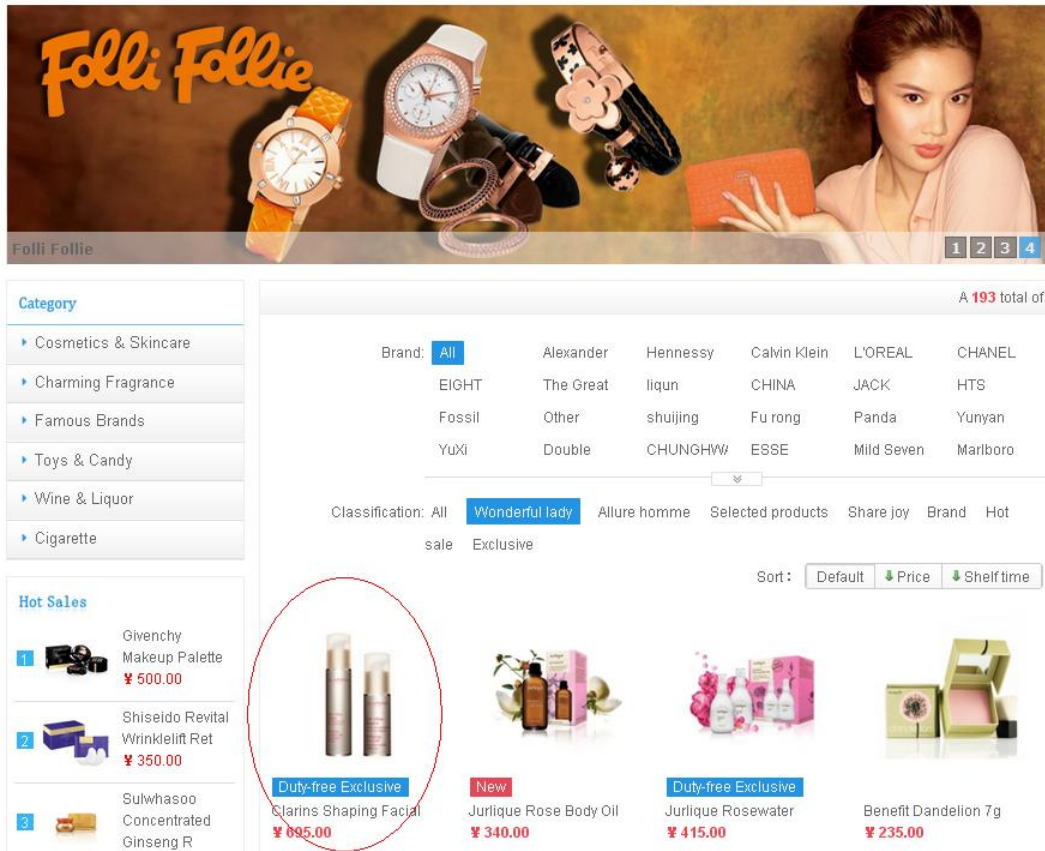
Folli Follie

Folli Follie

1 2 3 4

Category

Cosmetics & Skincare

Charming Fragrance

Famous Brands

Toys & Candy

Wine & Liquor

Cigarette

Hot Sales

1 Givenchy Makeup Palette ¥500.00

2 Shiseido Revital Wrinklelift Ret ¥350.00

3 Sulwhasoo Concentrated Ginseng R

A 193 total of

Brand: All Alexander Hennessy Calvin Klein L'OREAL CHANEL EIGHT The Great liqun CHINA JACK HTS Fossil Other shuijing Fu rong Panda Yunyan YuXi Double CHUNGHW ESSE Mild Seven Marlboro

Classification: All Wonderful lady Allure homme Selected products Share joy Brand Hot sale Exclusive

Sort: Default Price Shelf time

Duty-free Exclusive
Clarins Shaping Facial
¥695.00

New
Jurlique Rose Body Oil
¥340.00

Duty-free Exclusive
Jurlique Rosewater
¥415.00

Benefit Dandelion 7g
¥235.00